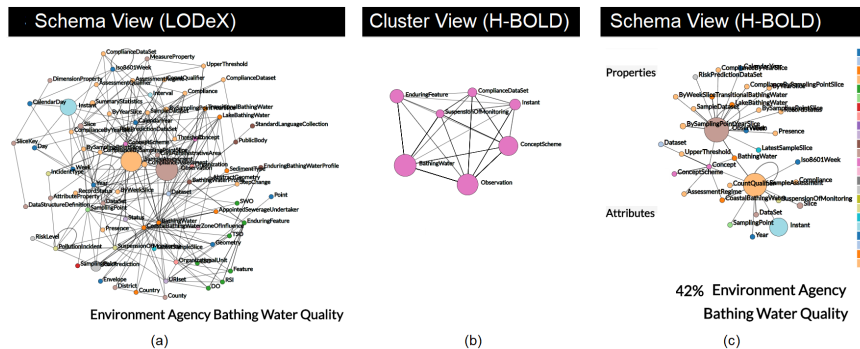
Schema View (LODeX)

MeasureProperty
UpperThreshold
ComplianceDataSet
Iso8601Week
DimensionProperty
AssessmentRegime
ComplianceDataset
CalendarDay
Instant
SummaryStatistics
Interval
Compliance
LakeBathingWater
StandardLanguageCollection
SliceKey
Day
PublicBody
IncidentType
EnduringBathingWaterProfile
Year
SedimentType
ByWeekSlice
Dataset
Point
RecordStatus
AttributeProperty
DataStructureDefinition
SamplingPoint
Status
AppointedSewerageUndertaker
Presence
EnduringFeature
SWO
RiskLevel
PollutionIncident
Geometry
SamplingPoint
OrganizationalUnit
Feature
Envelope
District
Country
URIset
County
RSI
DO

Environment Agency Bathing Water Quality

(a)

Cluster View (H-BOLD)

EnduringFeature
ComplianceDataSet
Instant
SuspensionOfMonitoring
ConceptScheme
BathingWater
Observation

(b)

Schema View (H-BOLD)

Properties

RiskPredictionDataSet
ByWeekSliceTransitionalBathingWater
SampleDataset
LakeBathingWater
BySamplingPointYearSlice
Presence
LatestSampleSlice
Dataset
UpperThreshold
BathingWater
Iso8601Week
Concept
ConceptScheme
CountQualifier
SampleAssessment
Compliance
AssessmentRegime
CoastalBathingWater
SuspensionOfMonitoring
Slice
DataSet
SamplingPoint
Instant
Year

Attributes

42% Environment Agency Bathing Water Quality

(c)